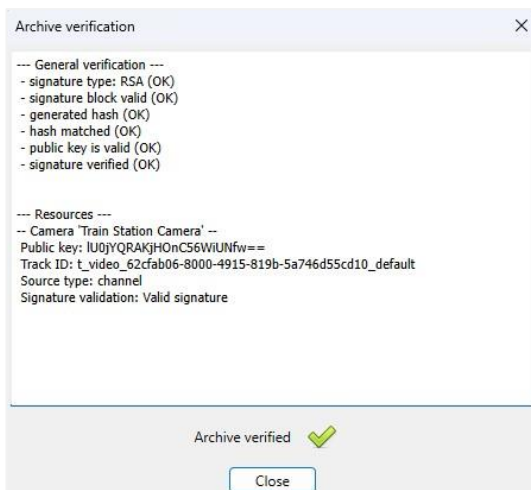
Archive verification

X

--- General verification ---
- signature type: RSA (OK)
- signature block valid (OK)
- generated hash (OK)
- hash matched (OK)
- public key is valid (OK)
- signature verified (OK)

--- Resources ---
-- Camera 'Train Station Camera' --
Public key: lU0jYQRAKjHOnC56WiUNfw==
Track ID: t_video_62cfab06-8000-4915-819b-5a746d55cd10_default
Source type: channel
Signature validation: Valid signature

Archive verified

Close